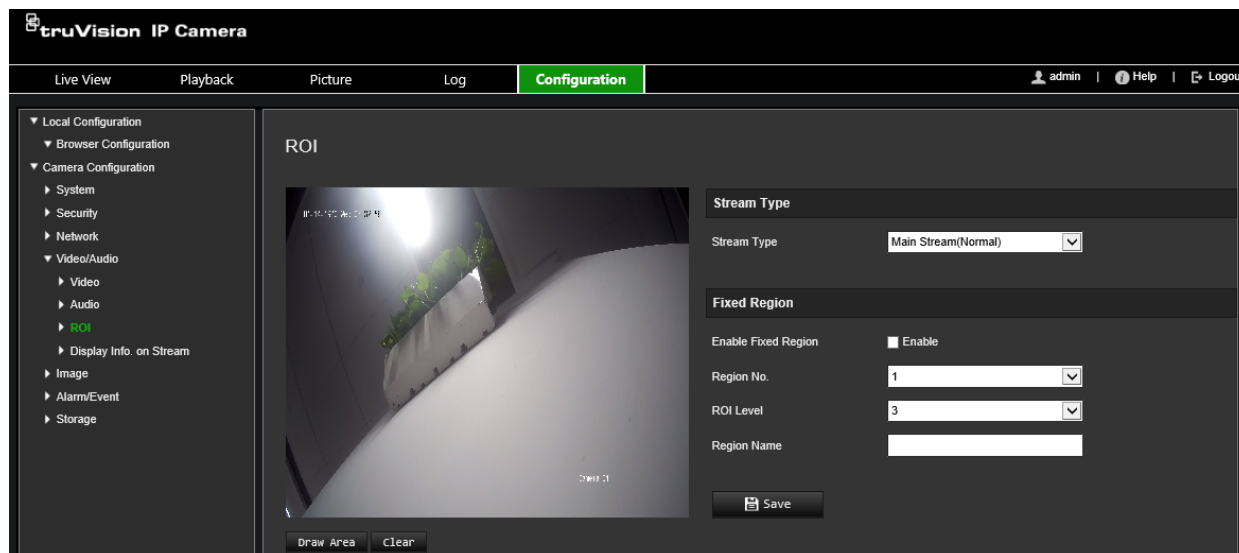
truVision IP Camera

Live View Playback Picture Log Configuration

admin | Help | Logou

▼ Local Configuration
▼ Browser Configuration
▼ Camera Configuration
▶ System
▶ Security
▶ Network
▼ Video/Audio
▶ Video
▶ Audio
▶ ROI
▶ Display Info. on Stream
▶ Image
▶ Alarm/Event
▶ Storage

ROI

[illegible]

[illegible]

Draw Area Clear

Stream Type

Stream Type Main Stream(Normal)

Fixed Region

Enable Fixed Region Enable

Region No. 1

ROI Level 3

Region Name

Save